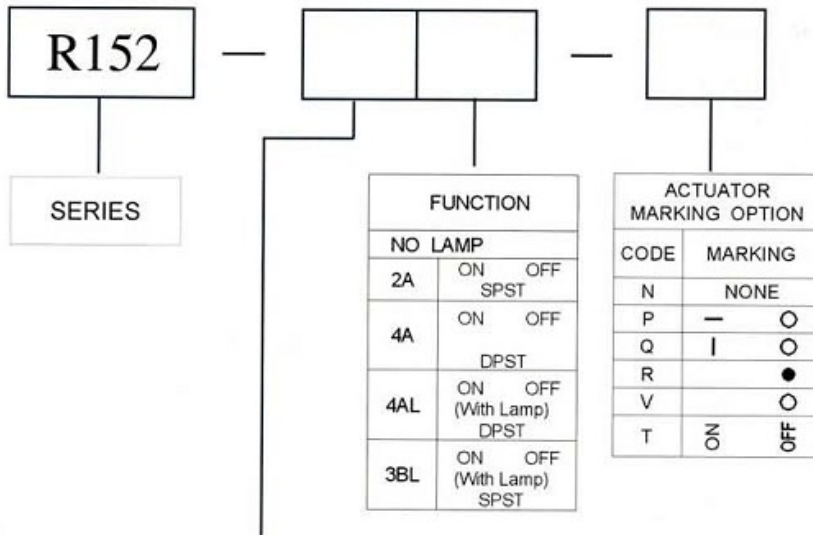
R152 — — 

SERIES

FUNCTION

| NO LAMP | |
|---|---|
| 2A | ON OFF SPST |
| 4A | ON OFF DPST |
| 4AL | ON OFF (With Lamp) DPST |
| 3BL | ON OFF (With Lamp) SPST |

ACTUATOR MARKING OPTION

| CODE | MARKING | |
|---|---|---|
| N | NONE | |
| P | — | O |
| Q | I | O |
| R | | ● |
| V | | O |
| T | ON | OFF |